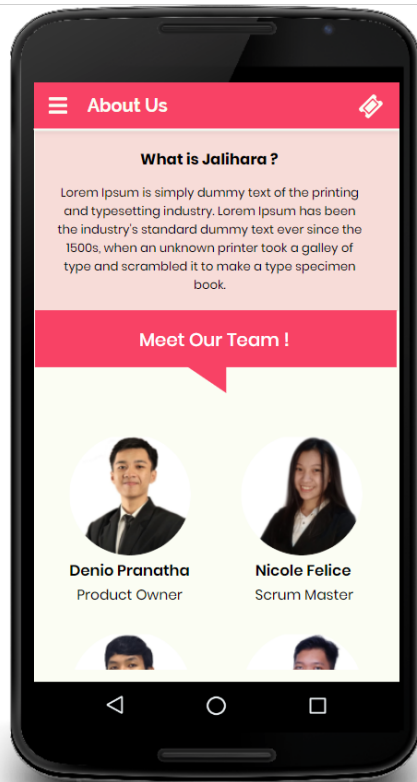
About Us

What is Jalihara ?

Lorem Ipsum is simply dummy text of the printing and typesetting industry. Lorem Ipsum has been the industry's standard dummy text ever since the 1500s, when an unknown printer took a galley of type and scrambled it to make a type specimen book.

Meet Our Team !

Denio Pranatha
Product Owner

Nicole Felice
Scrum Master